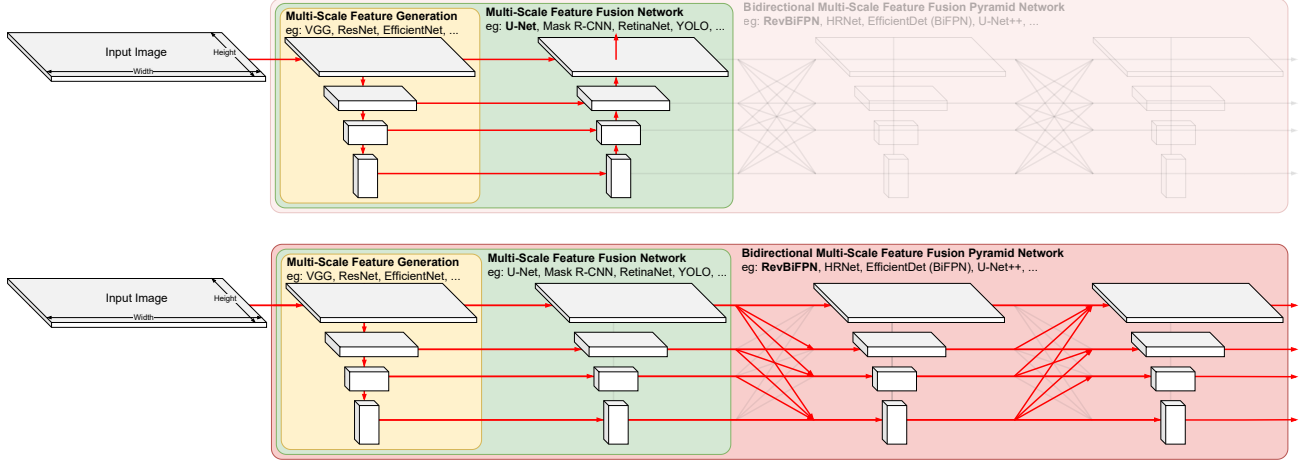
Input Image
Height
Width

Multi-Scale Feature Generation
eg: VGG, ResNet, EfficientNet, ...

Multi-Scale Feature Fusion Network
eg: **U-Net**, Mask R-CNN, RetinaNet, YOLO, ...

Bidirectional Multi-Scale Feature Fusion Pyramid Network
eg: **RevBiFPN**, HRNet, EfficientDet (BiFPN), U-Net++, ...

Input Image
Height
Width

Multi-Scale Feature Generation
eg: VGG, ResNet, EfficientNet, ...

Multi-Scale Feature Fusion Network
eg: U-Net, Mask R-CNN, RetinaNet, YOLO, ...

Bidirectional Multi-Scale Feature Fusion Pyramid Network
eg: **RevBiFPN**, HRNet, EfficientDet (BiFPN), U-Net++, ...